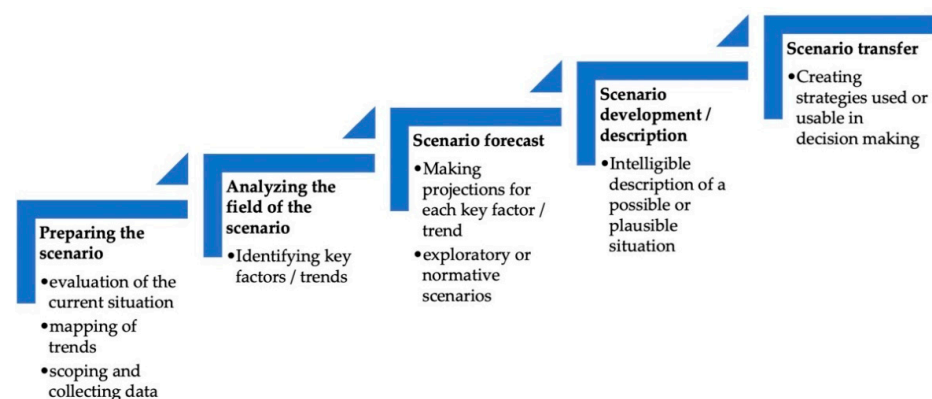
Preparing the scenario
•evaluation of the current situation
•mapping of trends
•scoping and collecting data

Analyzing the field of the scenario
•Identifying key factors / trends

Scenario forecast
•Making projections for each key factor / trend
•exploratory or normative scenarios

Scenario development / description
•Intelligible description of a possible or plausible situation

Scenario transfer
•Creating strategies used or usable in decision making